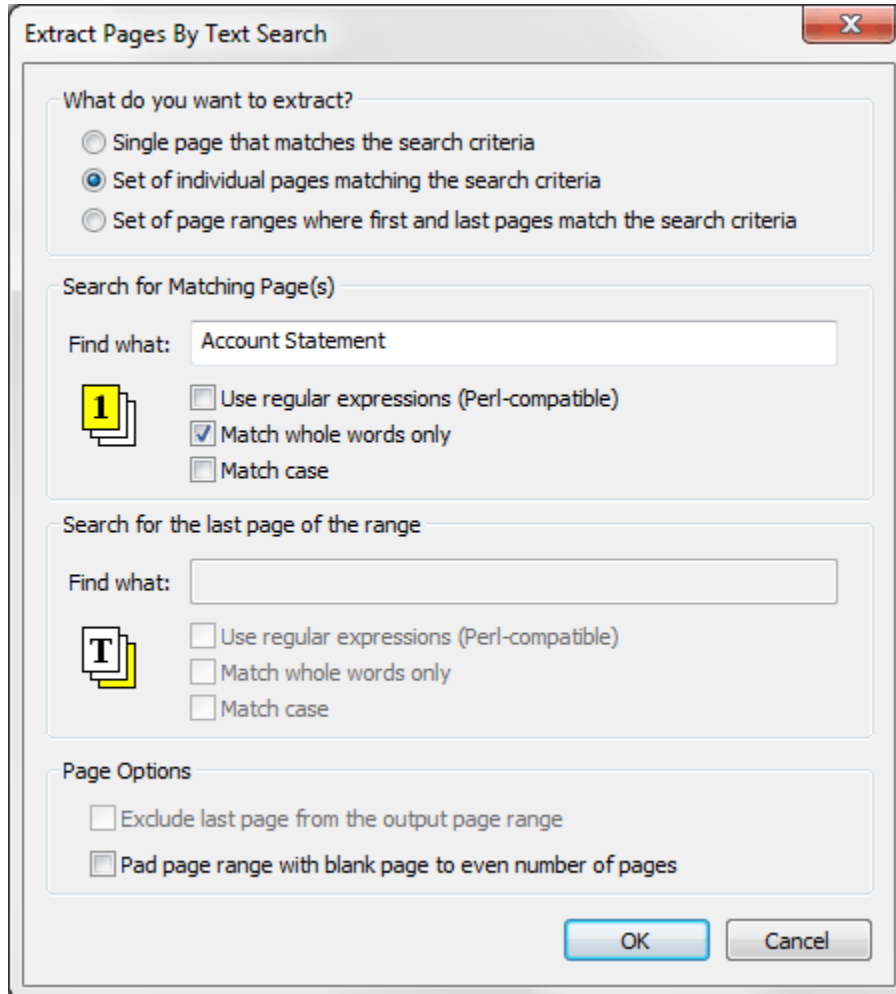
Extract Pages By Text Search

What do you want to extract?

Single page that matches the search criteria

Set of individual pages matching the search criteria

Set of page ranges where first and last pages match the search criteria

Search for Matching Page(s)

Find what: Account Statement

1

Use regular expressions (Perl-compatible)

Match whole words only

Match case

Search for the last page of the range

Find what:

T

Use regular expressions (Perl-compatible)

Match whole words only

Match case

Page Options

Exclude last page from the output page range

Pad page range with blank page to even number of pages

OK

Cancel